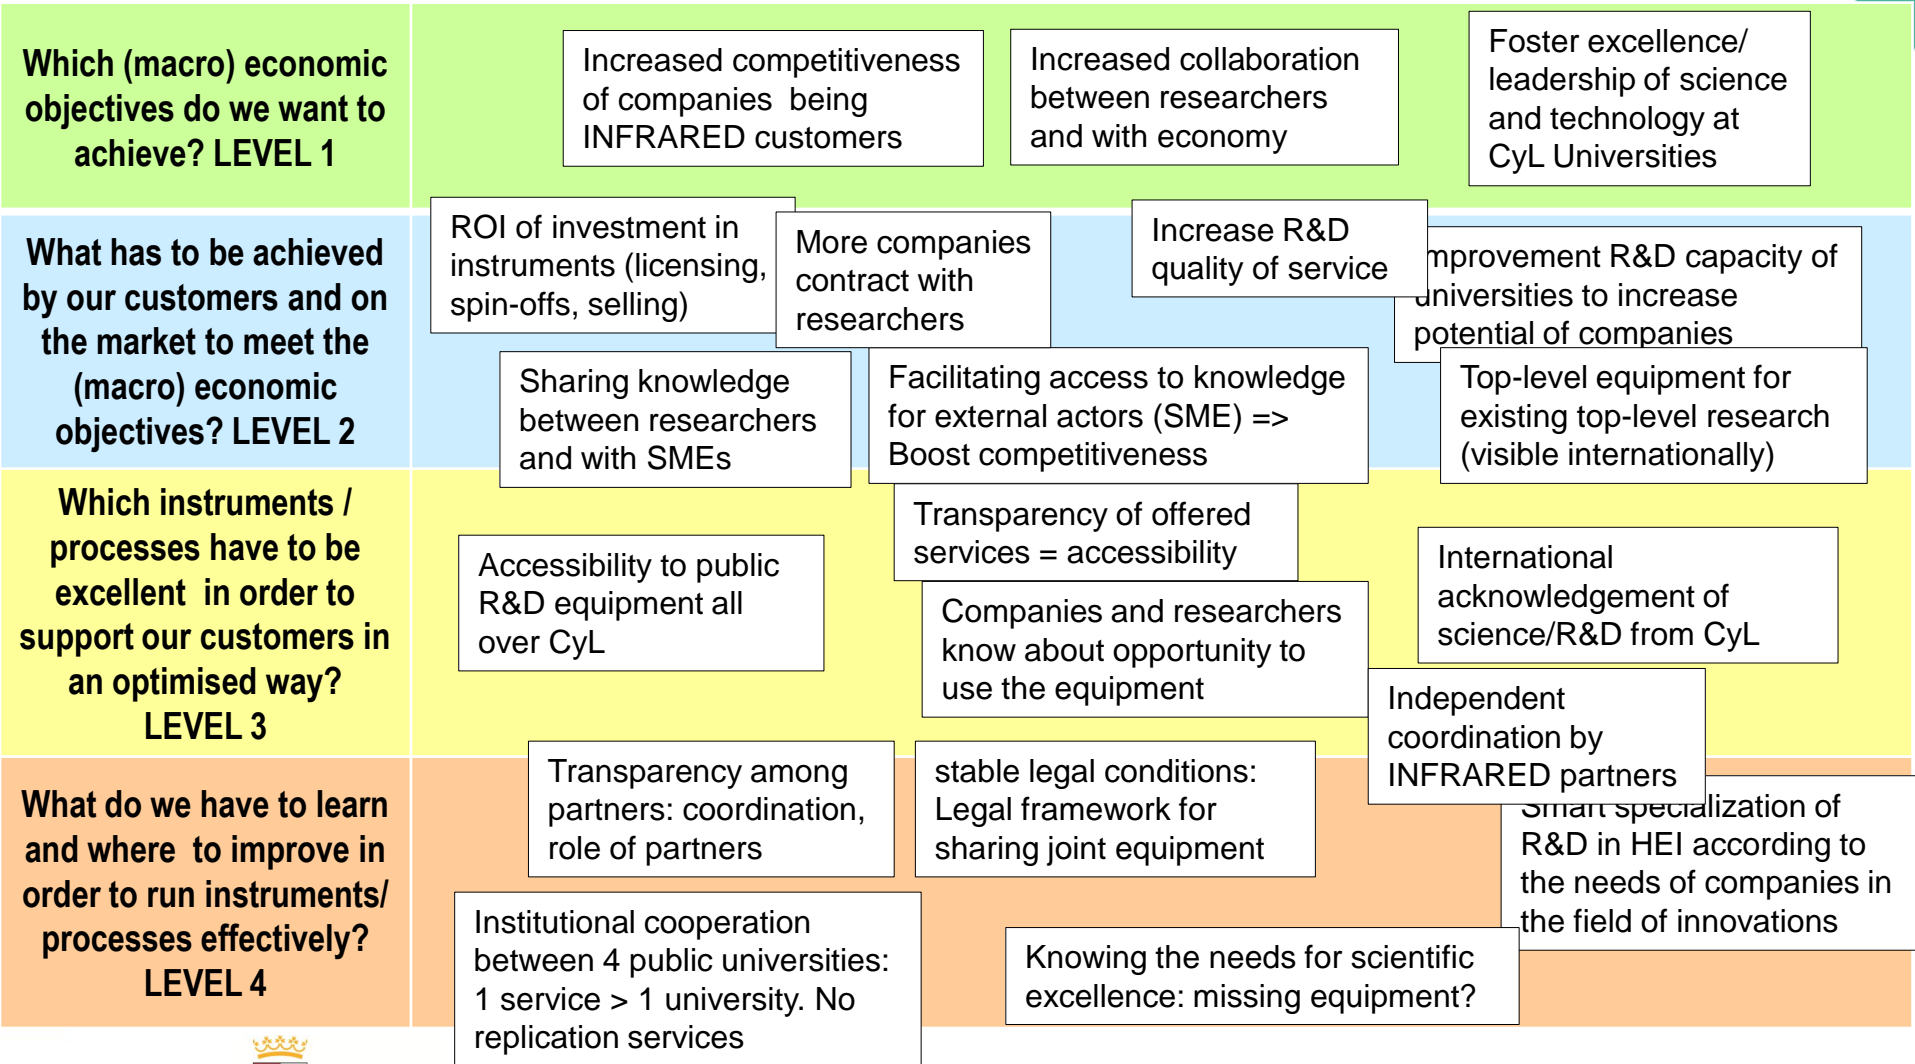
Which (macro) economic objectives do we want to achieve? LEVEL 1

Increased competitiveness of companies being INFRARED customers

Increased collaboration between researchers and with economy

Foster excellence/ leadership of science and technology at CyL Universities

What has to be achieved by our customers and on the market to meet the (macro) economic objectives? LEVEL 2

ROI of investment in instruments (licensing, spin-offs, selling)

More companies contract with researchers

Increase R&D quality of service

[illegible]mprovement R&D capacity of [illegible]universities to increase potential of companies

Sharing knowledge between researchers and with SMEs

Facilitating access to knowledge for external actors (SME) => Boost competitiveness

Top-level equipment for existing top-level research (visible internationally)

Which instruments / processes have to be excellent in order to support our customers in an optimised way? LEVEL 3

Accessibility to public R&D equipment all over CyL

Transparency of offered services = accessibility

Companies and researchers know about opportunity to use the equipment

International acknowledgement of science/R&D from CyL

Independent coordination by INFRARED partners

What do we have to learn and where to improve in order to run instruments/ processes effectively? LEVEL 4

Transparency among partners: coordination, role of partners

stable legal conditions: Legal framework for sharing joint equipment

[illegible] specialization of R&D in HEI according to the needs of companies in the field of innovations

Institutional cooperation between 4 public universities: 1 service > 1 university. No replication services

Knowing the needs for scientific excellence: missing equipment?